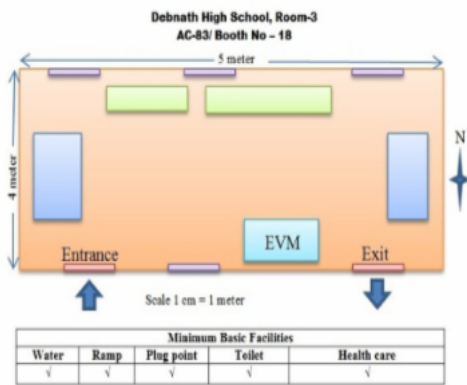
Debnath High School, Room-3
AC-83/ Booth No – 18

5 meter

4 meter

N

EVM

Entrance

Exit

Scale 1 cm = 1 meter

| Minimum Basic Facilities | | | | |
|---|---|---|---|---|
| Water | Ramp | Plug point | Toilet | Health care |
| √ | √ | √ | √ | √ |